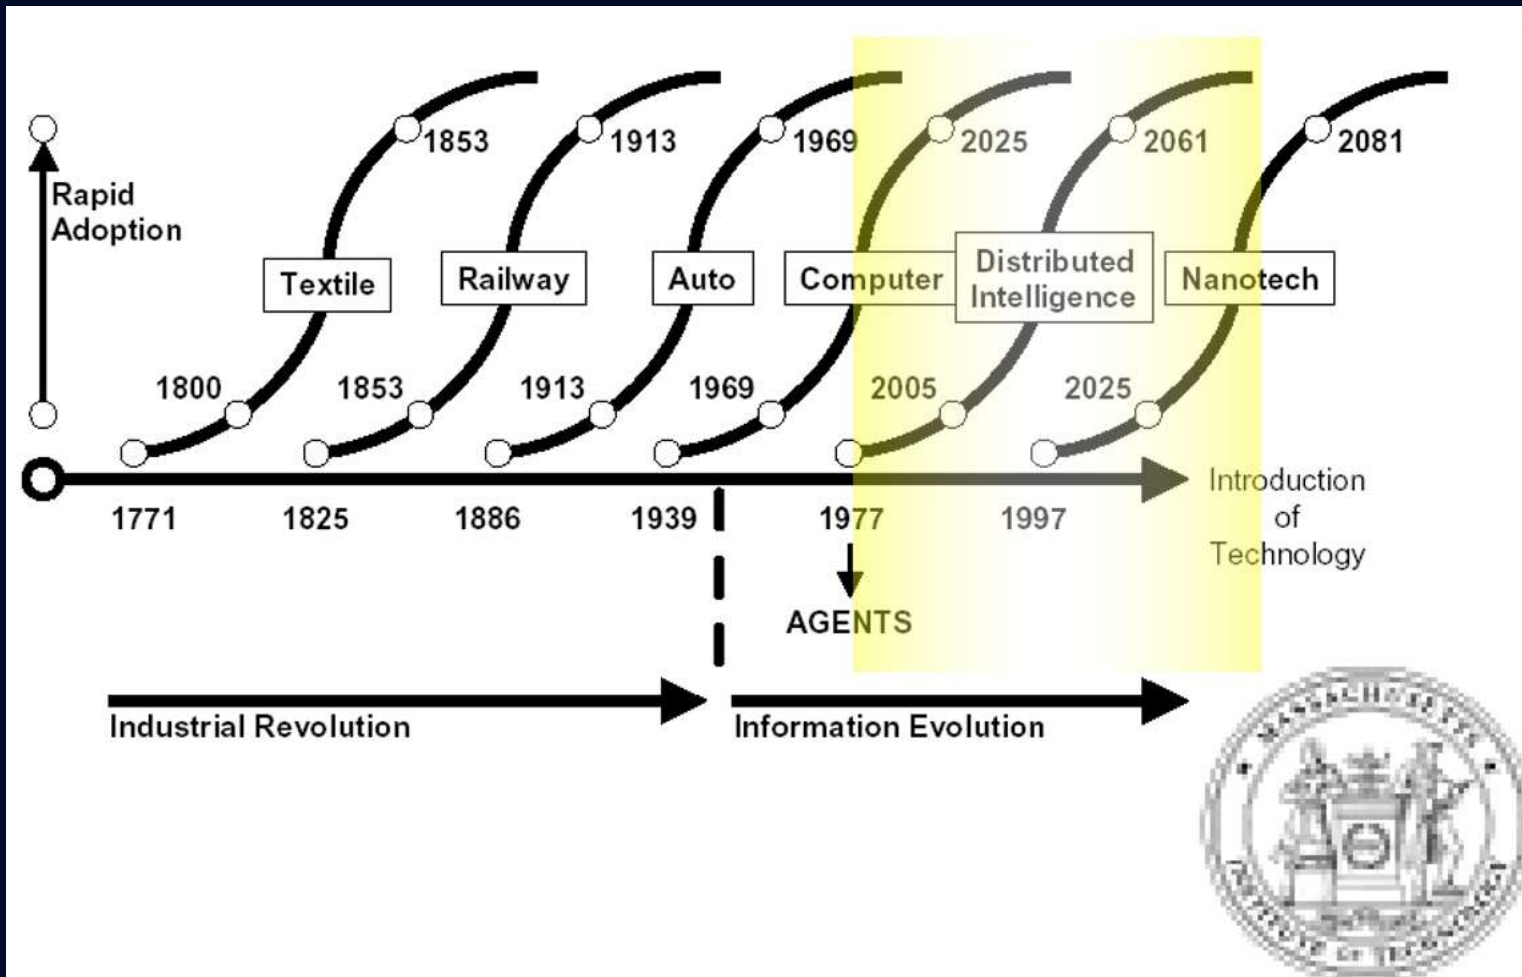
Rapid Adoption

1853
1913
1969
2025
2061
2081

Textile
Railway
Auto
Computer
Distributed Intelligence
Nanotech

1800
1853
1913
1969
2005
2025

1771
1825
1886
1939
1977
1997

Introduction of Technology

AGENTS

Industrial Revolution
Information Evolution

MASSACHUSETTS INSTITUTE OF TECHNOLOGY